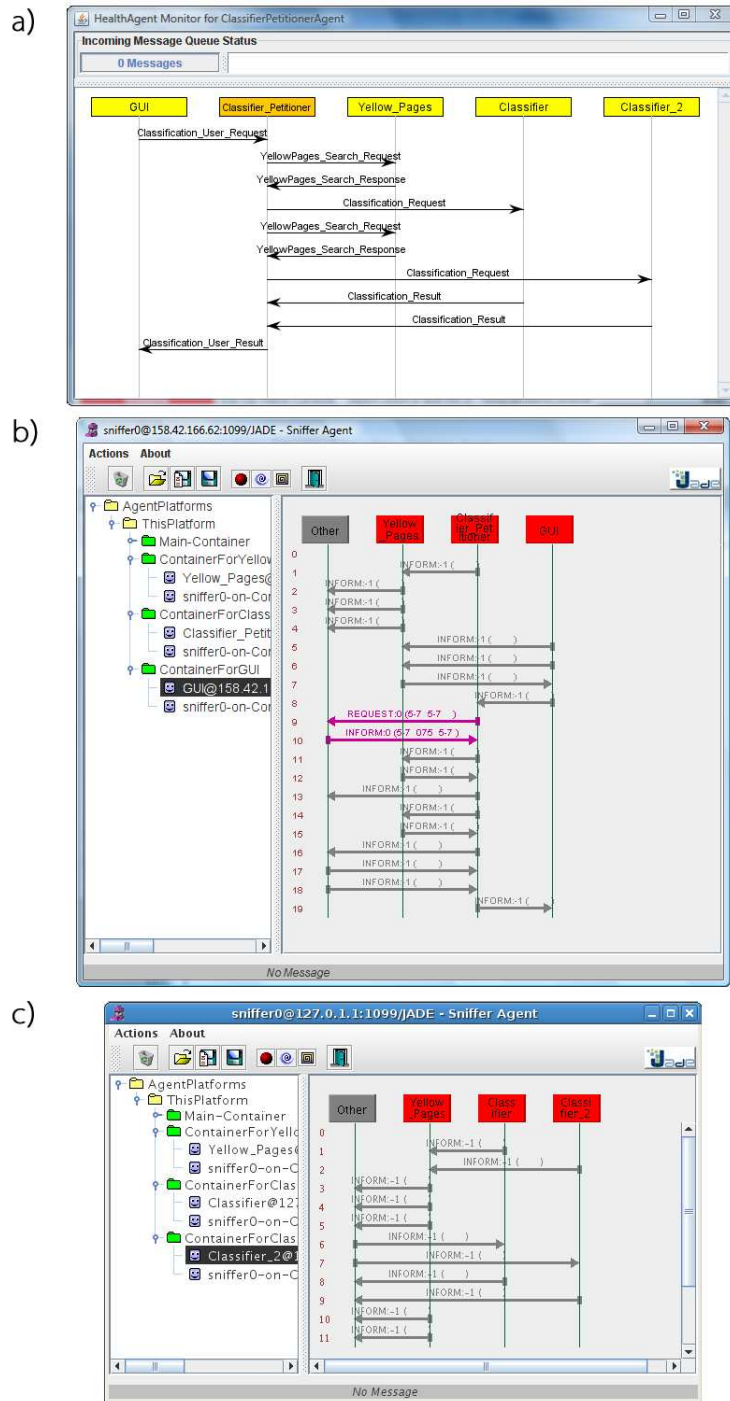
a)

HealthAgent Monitor for ClassifierPetitionerAgent

Incoming Message Queue Status

0 Messages

GUI
Classifier_Petitioner
Yellow_Pages
Classifier
Classifier_2

Classification_User_Request
YellowPages_Search_Request
YellowPages_Search_Response
Classification_Request
YellowPages_Search_Request
YellowPages_Search_Response
Classification_Request
Classification_Result
Classification_Result
Classification_User_Result

b)

sniffer0@158.42.166.62:1099/JADE - Sniffer Agent

Actions About

AgentPlatforms
ThisPlatform
Main-Container
ContainerForYellow
Yellow_Pages@
sniffer0-on-Cor
ContainerForClass
Classifier_Petit
sniffer0-on-Cor
ContainerForGUI
GUI@158.42.1
sniffer0-on-Cor

Other
Yellow_Pages
Classifier_Petitioner
GUI

0
1 INFORM:-1 (
2 INFORM:-1 (
3 INFORM:-1 (
4 INFORM:-1 (
5 INFORM:-1 ( )
6 INFORM:-1 ( )
7 INFORM:-1 ( )
8 INFORM:-1 (
9 REQUEST:0 (5-7 5-7 )
10 INFORM:0 (5-7 075 5-7 )
11 INFORM:-1 (
12 INFORM:-1 (
13 INFORM:-1 ( )
14 INFORM:-1 (
15 INFORM:-1 (
16 INFORM:-1 ( )
17 INFORM:-1 ( )
18 INFORM:-1 ( )
19 INFORM:-1 ( )

No Message

c)

sniffer0@127.0.1.1:1099/JADE - Sniffer Agent

Actions About

AgentPlatforms
ThisPlatform
Main-Container
ContainerForYello
Yellow_Pages@
sniffer0-on-C
ContainerForClas
Classifier@127
sniffer0-on-C
ContainerForClas
Classifier_2@1
sniffer0-on-C

Other
Yellow_Pages
Classifier
Classifier_2

0
1 INFORM:-1 (
2 INFORM:-1 ( )
3 INFORM:-1 (
4 INFORM:-1 (
5 INFORM:-1 (
6 INFORM:-1 ( )
7 INFORM:-1 ( )
8 INFORM:-1 ( )
9 INFORM:-1 (
10 INFORM:-1 (
11 INFORM:-1 (

No Message